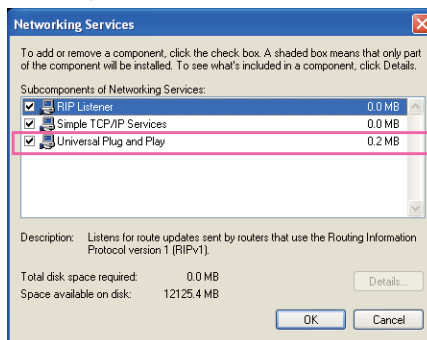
Networking Services

To add or remove a component, click the check box. A shaded box means that only part of the component will be installed. To see what's included in a component, click Details.

Subcomponents of Networking Services:

| | | |
|---|---|---|
| ☑ | RIP Listener | 0.0 MB |
| ☑ | Simple TCP/IP Services | 0.0 MB |
| ☑ | Universal Plug and Play | 0.2 MB |

Description: Listens for route updates sent by routers that use the Routing Information Protocol version 1 (RIPv1).

Total disk space required: 0.0 MB
Space available on disk: 12125.4 MB

Details...

OK Cancel